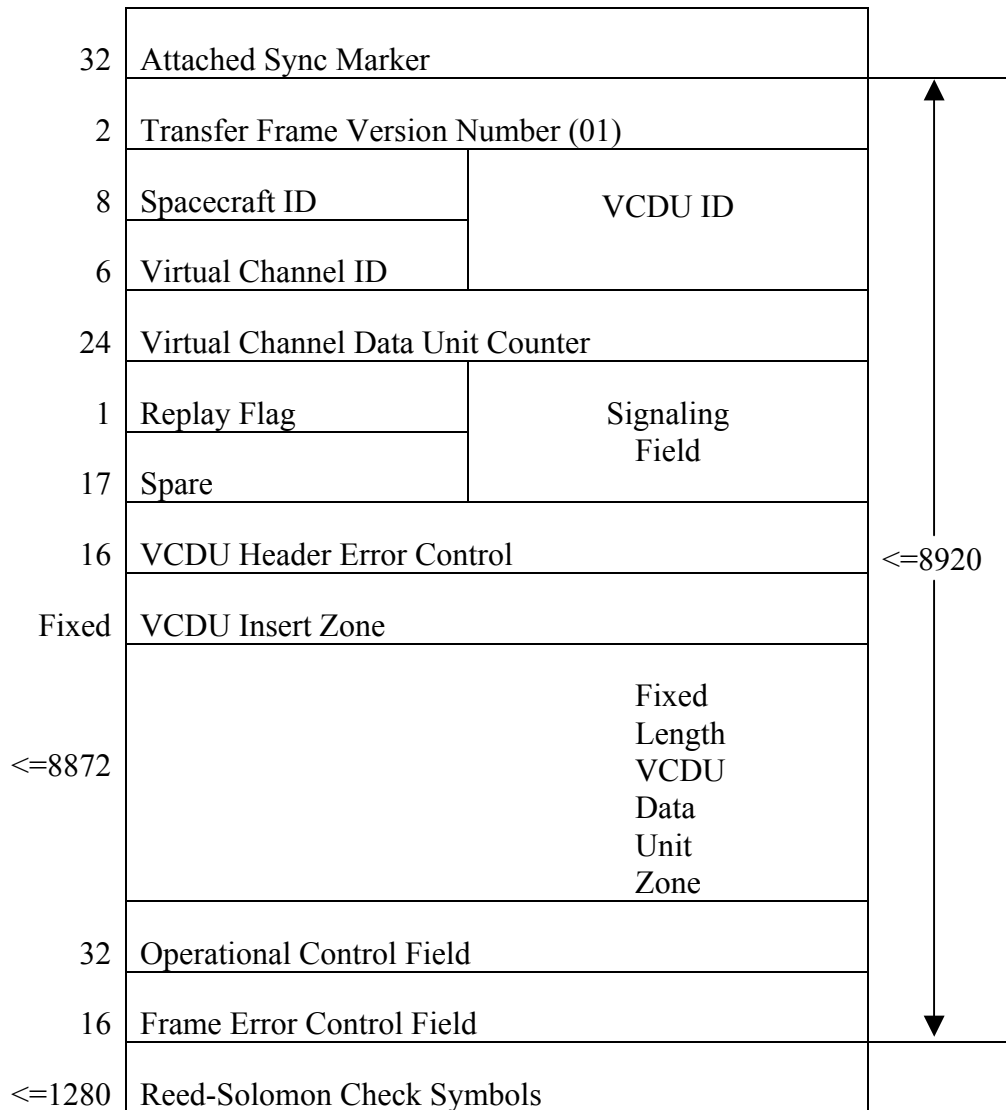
32 Attached Sync Marker

2 Transfer Frame Version Number (01)

8 Spacecraft ID

VCDU ID

6 Virtual Channel ID

24 Virtual Channel Data Unit Counter

1 Replay Flag

Signaling Field

17 Spare

16 VCDU Header Error Control

<=8920

Fixed VCDU Insert Zone

<=8872

Fixed Length VCDU Data Unit Zone

32 Operational Control Field

16 Frame Error Control Field

<=1280 Reed-Solomon Check Symbols